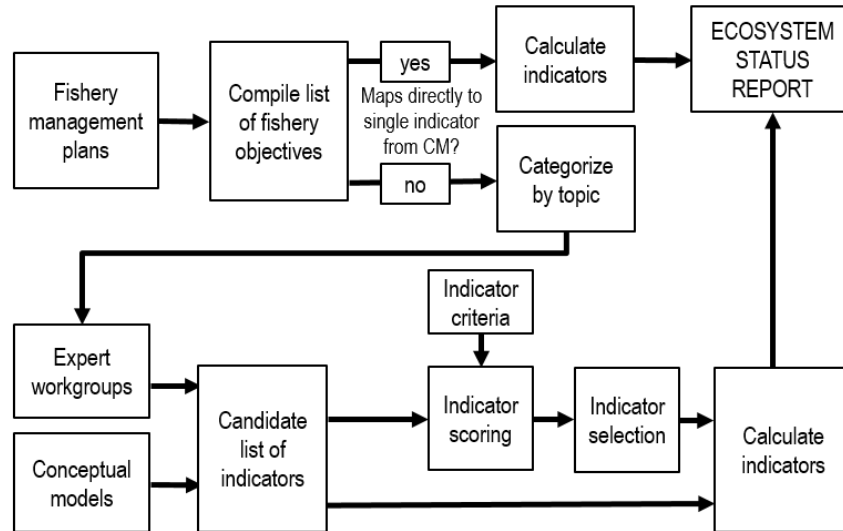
Fishery management plans

Compile list of fishery objectives

yes

Maps directly to single indicator from CM?

no

Calculate indicators

ECOSYSTEM STATUS REPORT

Categorize by topic

Indicator criteria

Expert workgroups

Conceptual models

Candidate list of indicators

Indicator scoring

Indicator selection

Calculate indicators